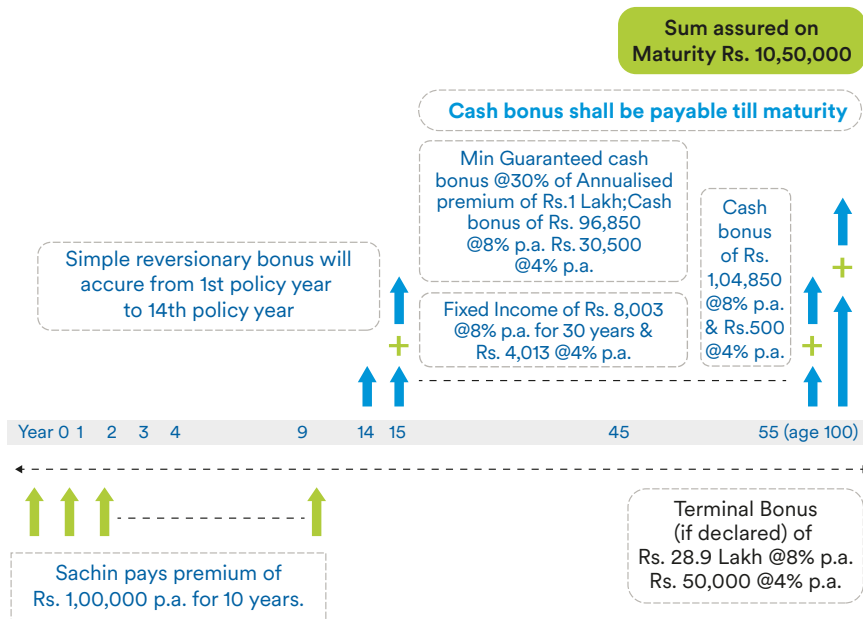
Sum assured on Maturity Rs. 10,50,000

Cash bonus shall be payable till maturity

Min Guaranteed cash bonus @30% of Annualised premium of Rs.1 Lakh;Cash bonus of Rs. 96,850 @8% p.a. Rs. 30,500 @4% p.a.

Simple reversionary bonus will accure from 1st policy year to 14th policy year

Cash bonus of Rs. 1,04,850 @8% p.a. & Rs.500 @4% p.a.

Fixed Income of Rs. 8,003 @8% p.a. for 30 years & Rs. 4,013 @4% p.a.

+

+

+

Year 0 1 2 3 4 9 14 15 45 55 (age 100)

Sachin pays premium of Rs. 1,00,000 p.a. for 10 years.

Terminal Bonus (if declared) of Rs. 28.9 Lakh @8% p.a. Rs. 50,000 @4% p.a.